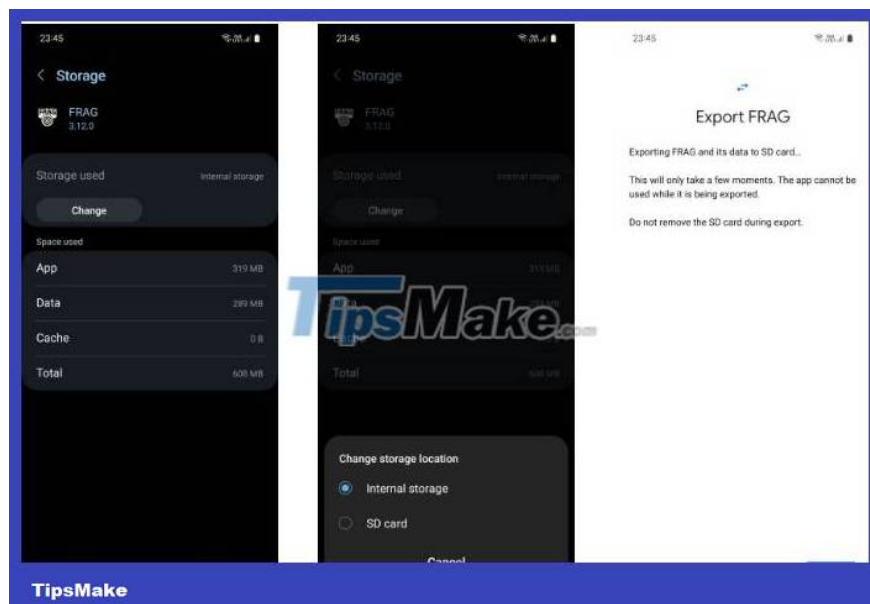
23:45

Storage

FRAG
3.12.0

Storage used
Internal storage

Change

Space used

App
319 MB

Data
289 MB

Cache
0 B

Total
608 MB

23:45

Storage

FRAG
3.12.0

Storage used
Internal storage

Change

Space used

App
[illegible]

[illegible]

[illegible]

Total
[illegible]

Change storage location

Internal storage

SD card

Cancel

23:45

Export FRAG

Exporting FRAG and its data to SD card...

This will only take a few moments. The app cannot be used while it is being exported.

Do not remove the SD card during export.

TipsMake.com

TipsMake